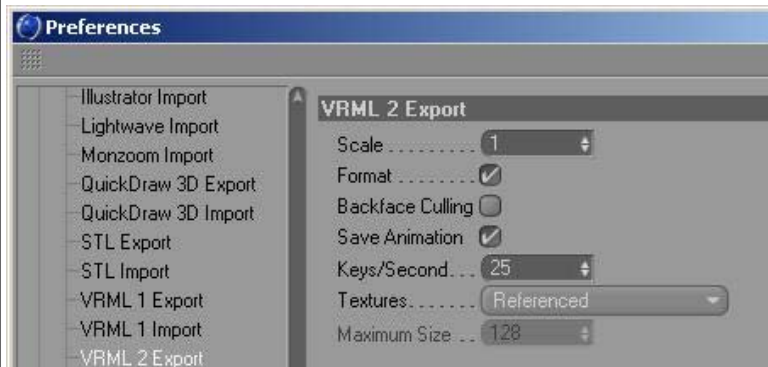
Preferences

Illustrator Import
Lightwave Import
Monzoom Import
QuickDraw 3D Export
QuickDraw 3D Import
STL Export
STL Import
VRML 1 Export
VRML 1 Import
VRML 2 Export

VRML 2 Export
Scale . . . . . . . . . 1
Format . . . . . . . .
Backface Culling
Save Animation
Keys/Second. . . 25
Textures. . . . . . . Referenced
Maximum Size . . 128